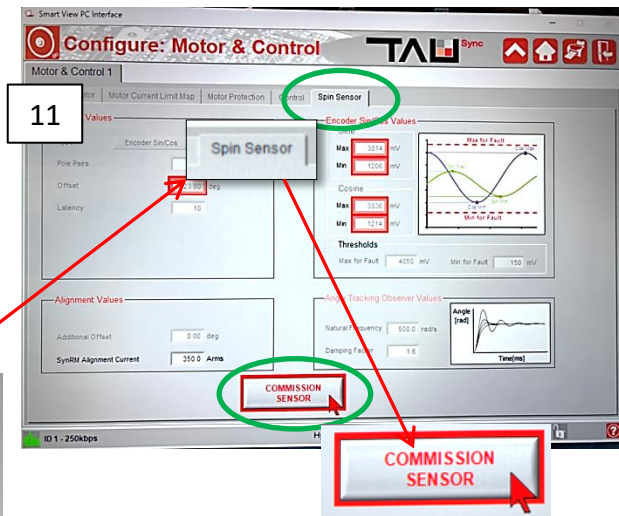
Smart View PC Interface

Configure: Motor & Control

TAU Sync

Motor & Control 1

11

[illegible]otor | Motor Current Limit Map | Motor Protection | Control | Spin Sensor

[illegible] Values

Encoder Sin/Cos

Pole Pairs

Offset 23.80 deg

Latency 10

Spin Sensor

Encoder Sin/Cos Values

Sine

Max 3814 mV

Min 1206 mV

Cosine

Max 3836 mV

Min 1214 mV

Max for Fault

Sin Max

Cos Max

Sin Min

Cos Min

Min for Fault

Thresholds

Max for Fault 4350 mV

Min for Fault 150 mV

Alignment Values

Additional Offset 0.00 deg

SynRM Alignment Current 350.0 Arms

Angle Tracking Observer Values

Natural Frequency 500.0 rad/s

Damping Factor 1.6

Angle [rad]

Time[ms]

COMMISSION SENSOR

ID 1 - 250kbps

COMMISSION SENSOR